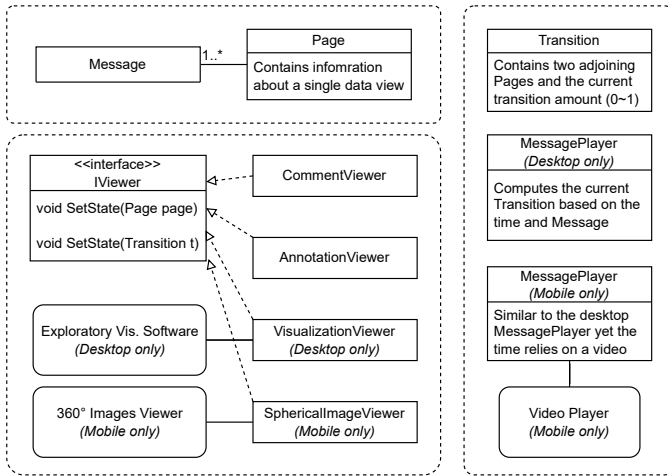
Message

1..*

Page

Contains infomration about a single data view

<<interface>>
IViewer

void SetState(Page page)

void SetState(Transition t)

CommentViewer

AnnotationViewer

Exploratory Vis. Software
*(Desktop only)*

VisualizationViewer
*(Desktop only)*

360° Images Viewer
*(Mobile only)*

SphericalImageViewer
*(Mobile only)*

Transition

Contains two adjoining Pages and the current transition amount (0~1)

MessagePlayer
*(Desktop only)*

Computes the current Transition based on the time and Message

MessagePlayer
*(Mobile only)*

Similar to the desktop MessagePlayer yet the time relies on a video

Video Player
*(Mobile only)*